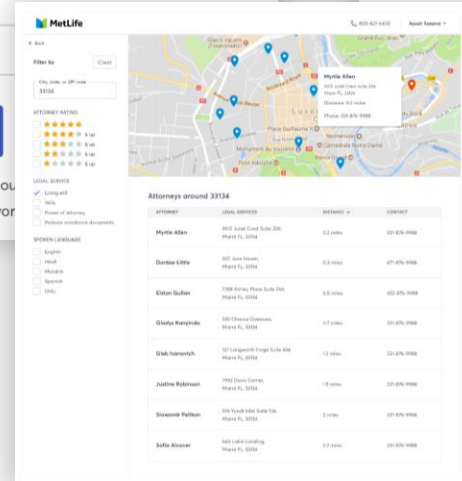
MetLife

800-821-6400 Ayush Saxena

Back

Filter by Clear

City, state, or ZIP code
33134

ATTORNEY RATING
& up
& up
& up
& up

LEGAL SERVICE
Living will
Wills
Power of attorney
Probate residence documents

SPOKEN LANGUAGE
English
Hindi
Mandrin
Spanish
Urdu

ou
vor

Myrtle Allen
1512 Lake Coral Suite 335
Miami FL, 33134
Distance: 0.2 miles
Phone: 331-876-9988

Attorneys around 33134

| ATTORNEY | LEGAL SERVICES | DISTANCE | CONTACT |
|---|---|---|---|
| Myrtle Allen | 1512 Lake Coral Suite 335, Miami FL, 33134 | 0.2 miles | 331-876-9988 |
| Dontae Little | 027 June Haven, Miami FL, 33134 | 0.3 miles | 471-876-9988 |
| Elston Gullan | 1058 Ashley Place Suite 344, Miami FL, 33134 | 0.8 miles | 302-876-9988 |
| Gladys Kanyinda | 592 Chance Overpass, Miami FL, 33134 | 0.7 miles | 331-876-9988 |
| Gleb Ivanovich | 127 Langworth Forge Suite 436, Miami FL, 33134 | 1.2 miles | 331-876-9988 |
| Justine Robinson | 7992 Dora Corner, Miami FL, 33134 | 1.8 miles | 331-876-9988 |
| Slawomir Pellion | 016 Yundt Mill Suite 136, Miami FL, 33134 | 2 miles | 331-876-9988 |
| Sofia Alcocer | 661 Lake Landing, Miami FL, 33134 | 2.3 miles | 331-876-9988 |